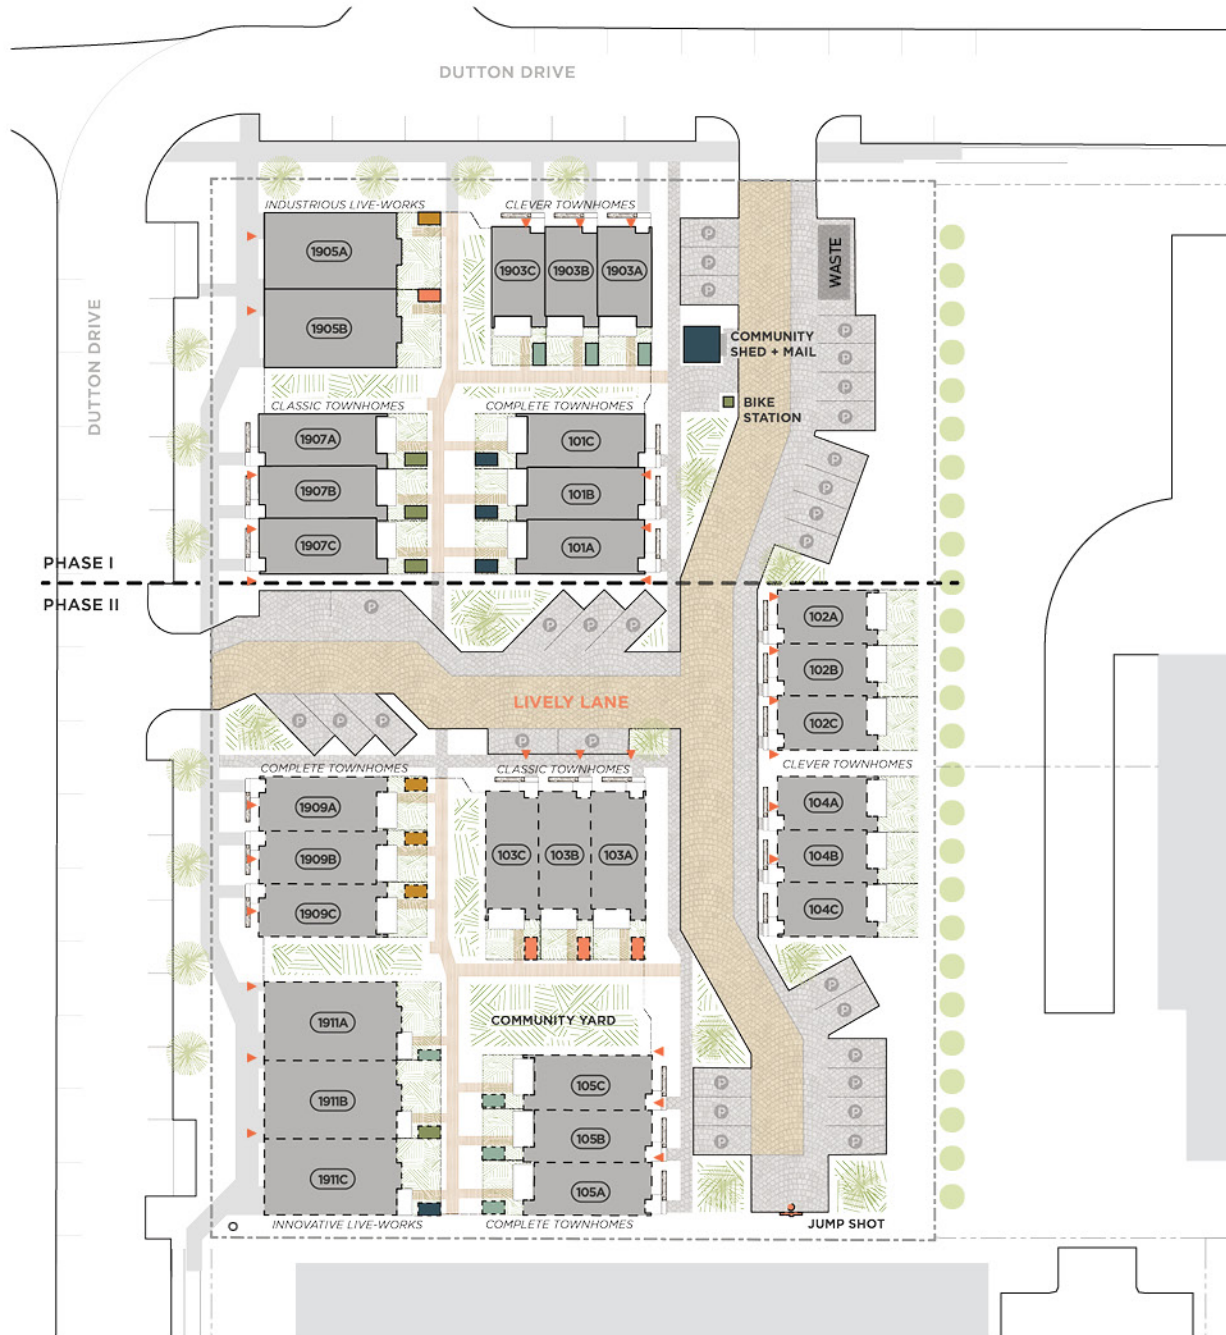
DUTTON DRIVE

DUTTON DRIVE

INDUSTRIOUS LIVE-WORKS

CLEVER TOWNHOMES

1905A

1905B

1903C 1903B 1903A

WASTE

COMMUNITY SHED + MAIL

BIKE STATION

CLASSIC TOWNHOMES

COMPLETE TOWNHOMES

1907A

1907B

1907C

101C

101B

101A

PHASE I

PHASE II

102A

102B

102C

LIVELY LANE

CLEVER TOWNHOMES

COMPLETE TOWNHOMES

CLASSIC TOWNHOMES

1909A

1909B

1909C

103C 103B 103A

104A

104B

104C

COMMUNITY YARD

1911A

1911B

1911C

105C

105B

105A

INNOVATIVE LIVE-WORKS

COMPLETE TOWNHOMES

JUMP SHOT